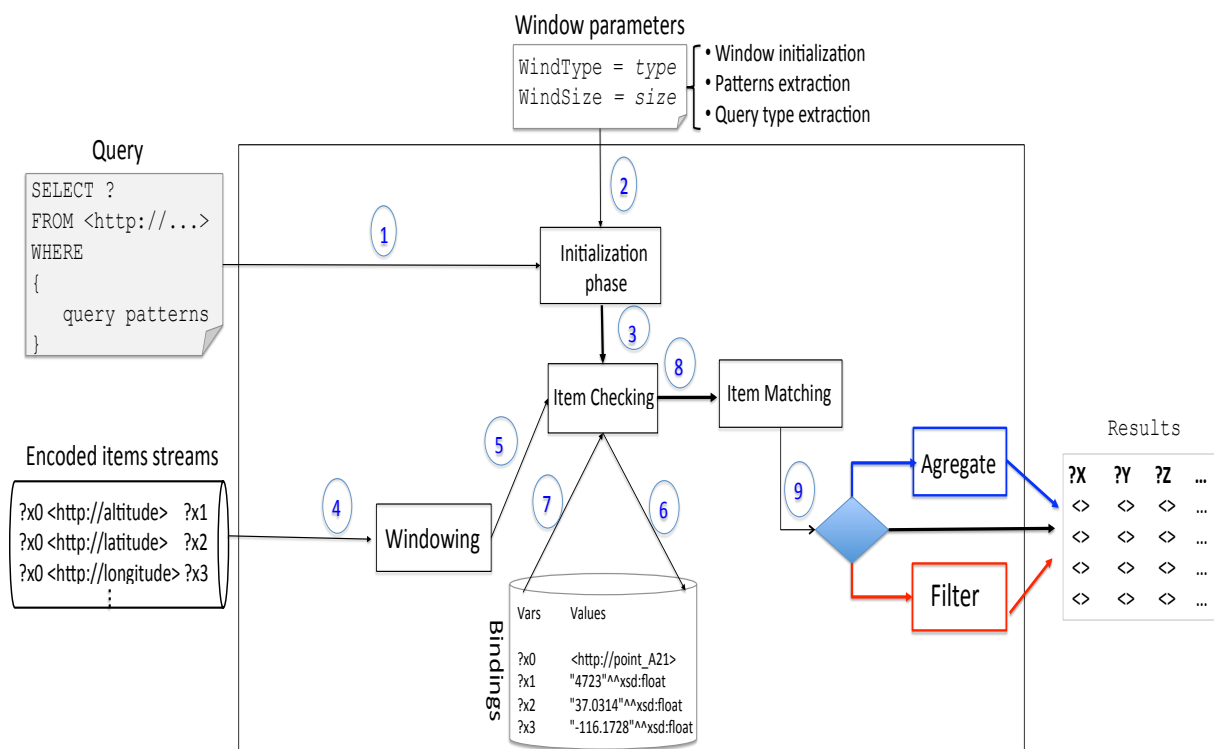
Window parameters

WindType = type
WindSize = size

• Window initialization
• Patterns extraction
• Query type extraction

Query

SELECT ?
FROM <http://...>
WHERE
{
query patterns
}

1

2

Initialization phase

3

8

Item Checking

Item Matching

5

Encoded items streams

?x0 <http://altitude> ?x1
?x0 <http://latitude> ?x2
?x0 <http://longitude> ?x3
⋮

4

Windowing

7

6

9

Agregate

Filter

Results

| ?X | ?Y | ?Z | … |
|---|---|---|---|
| <> | <> | <> | … |
| <> | <> | <> | … |
| <> | <> | <> | … |
| <> | <> | <> | … |

Bindings

| Vars | Values |
|---|---|
| ?x0 | <http://point_A21> |
| ?x1 | "4723"^^xsd:float |
| ?x2 | "37.0314"^^xsd:float |
| ?x3 | "-116.1728"^^xsd:float |